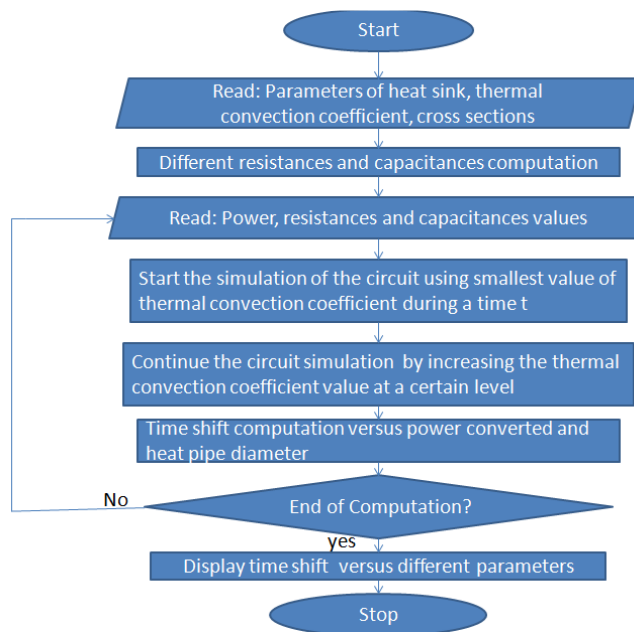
Start

Read: Parameters of heat sink, thermal convection coefficient, cross sections

Different resistances and capacitances computation

Read: Power, resistances and capacitances values

Start the simulation of the circuit using smallest value of thermal convection coefficient during a time t

Continue the circuit simulation by increasing the thermal convection coefficient value at a certain level

Time shift computation versus power converted and heat pipe diameter

No

End of Computation?

yes

Display time shift versus different parameters

Stop